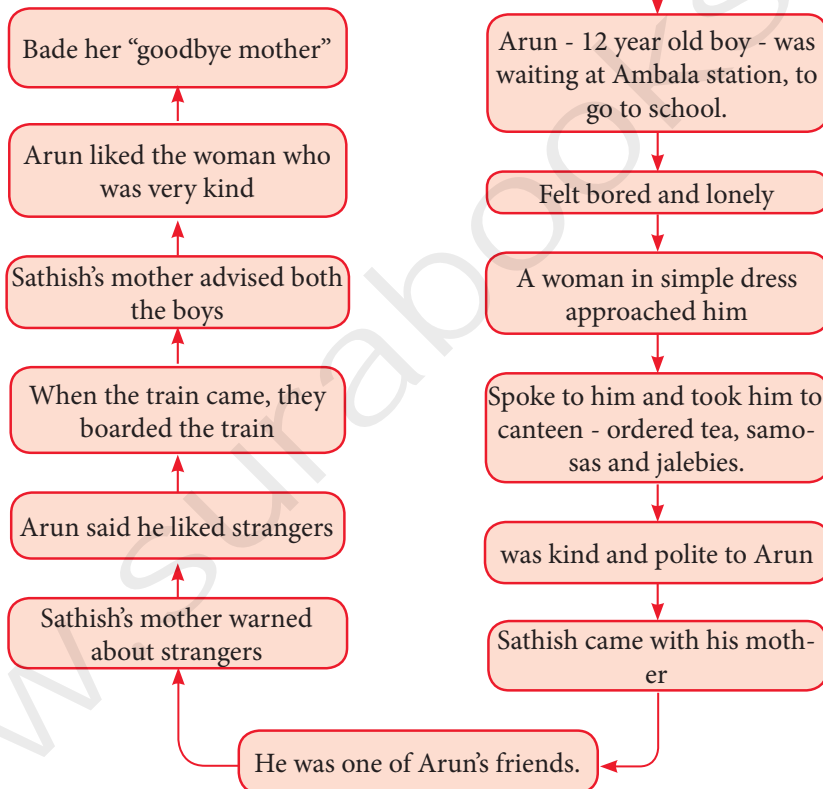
Arun - 12 year old boy - was waiting at Ambala station, to go to school.

Felt bored and lonely

A woman in simple dress approached him

Spoke to him and took him to canteen - ordered tea, samosas and jalebies.

was kind and polite to Arun

Sathish came with his mother

He was one of Arun's friends.

Sathish's mother warned about strangers

Arun said he liked strangers

When the train came, they boarded the train

Sathish's mother advised both the boys

Arun liked the woman who was very kind

Bade her "goodbye mother"

www.surabooks.com